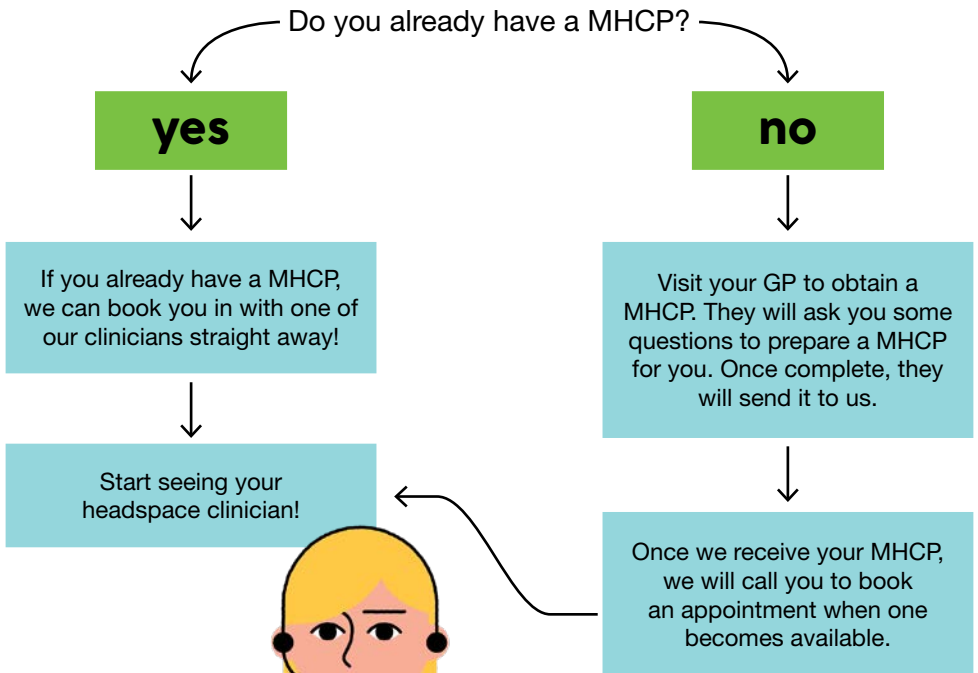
Do you already have a MHCP?

yes

no

If you already have a MHCP, we can book you in with one of our clinicians straight away!

Start seeing your headspace clinician!

Visit your GP to obtain a MHCP. They will ask you some questions to prepare a MHCP for you. Once complete, they will send it to us.

Once we receive your MHCP, we will call you to book an appointment when one becomes available.